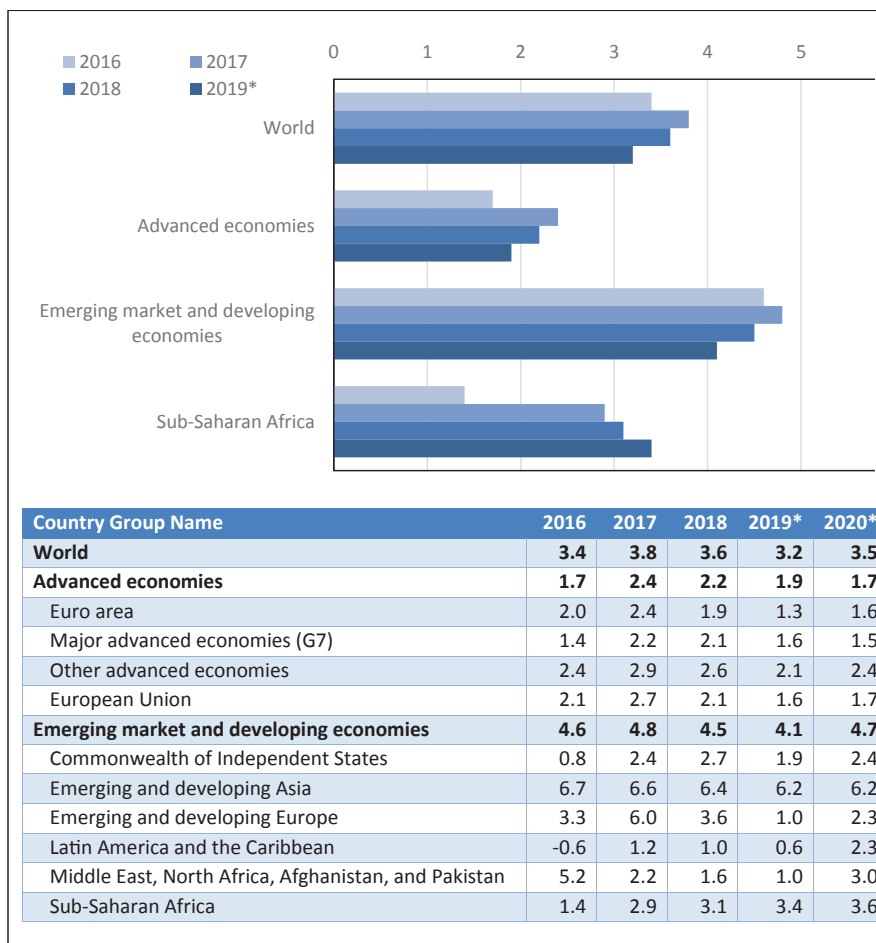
2016
2017
2018
2019*

0 1 2 3 4 5

World

Advanced economies

Emerging market and developing economies

Sub-Saharan Africa

| Country Group Name | 2016 | 2017 | 2018 | 2019* | 2020* |
|---|---|---|---|---|---|
| World | 3.4 | 3.8 | 3.6 | 3.2 | 3.5 |
| Advanced economies | 1.7 | 2.4 | 2.2 | 1.9 | 1.7 |
| Euro area | 2.0 | 2.4 | 1.9 | 1.3 | 1.6 |
| Major advanced economies (G7) | 1.4 | 2.2 | 2.1 | 1.6 | 1.5 |
| Other advanced economies | 2.4 | 2.9 | 2.6 | 2.1 | 2.4 |
| European Union | 2.1 | 2.7 | 2.1 | 1.6 | 1.7 |
| Emerging market and developing economies | 4.6 | 4.8 | 4.5 | 4.1 | 4.7 |
| Commonwealth of Independent States | 0.8 | 2.4 | 2.7 | 1.9 | 2.4 |
| Emerging and developing Asia | 6.7 | 6.6 | 6.4 | 6.2 | 6.2 |
| Emerging and developing Europe | 3.3 | 6.0 | 3.6 | 1.0 | 2.3 |
| Latin America and the Caribbean | -0.6 | 1.2 | 1.0 | 0.6 | 2.3 |
| Middle East, North Africa, Afghanistan, and Pakistan | 5.2 | 2.2 | 1.6 | 1.0 | 3.0 |
| Sub-Saharan Africa | 1.4 | 2.9 | 3.1 | 3.4 | 3.6 |